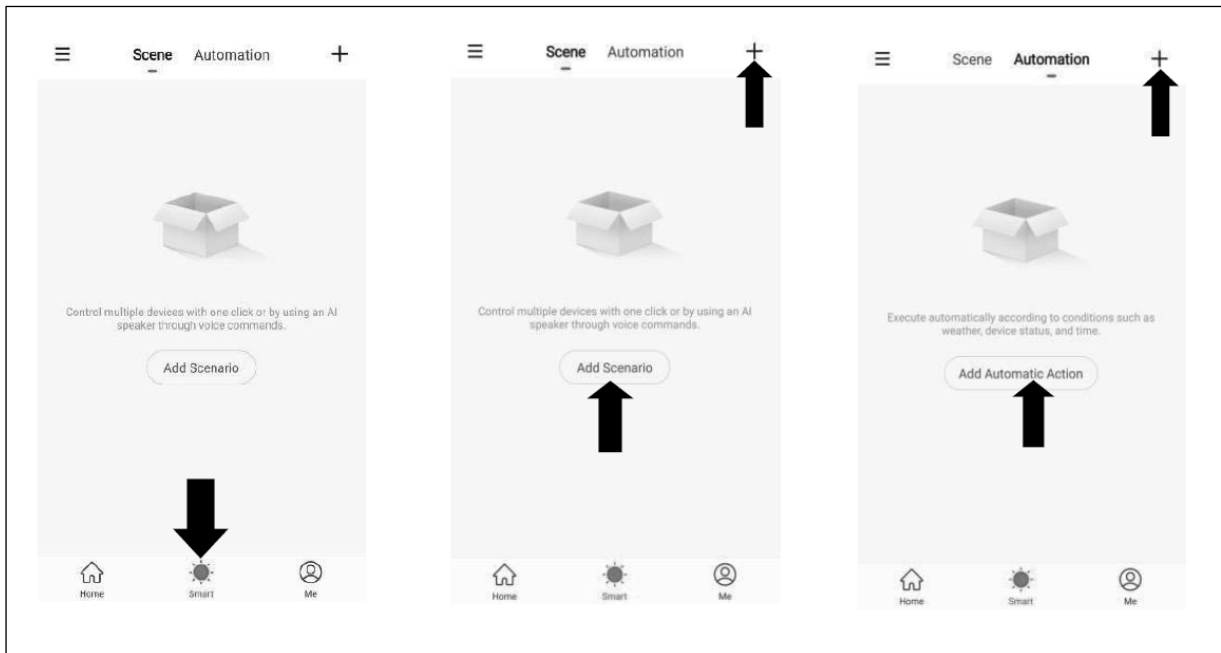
≡ Scene Automation +

Control multiple devices with one click or by using an AI speaker through voice commands.

Add Scenario

Home Smart Me

≡ Scene Automation +

Control multiple devices with one click or by using an AI speaker through voice commands.

Add Scenario

Home Smart Me

≡ Scene Automation +

Execute automatically according to conditions such as weather, device status, and time.

Add Automatic Action

Home Smart Me